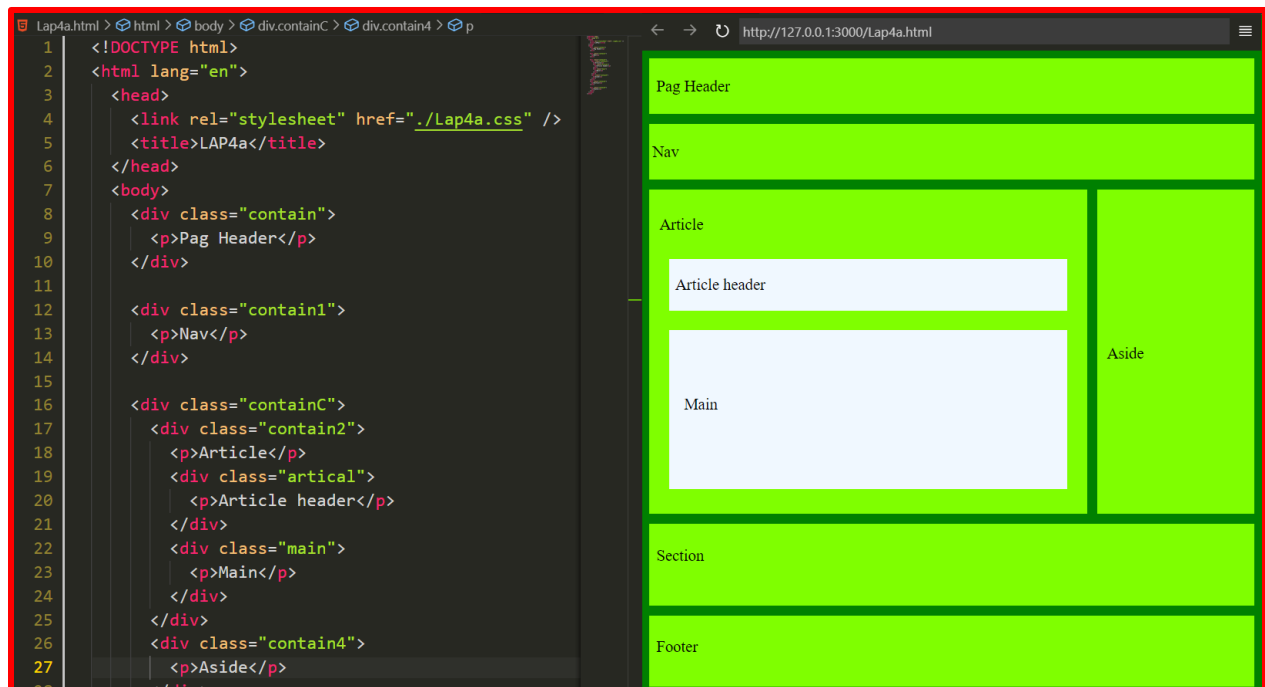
Lap4a.html > html > body > div.containC > div.contain4 > p

1 <!DOCTYPE html>
2 <html lang="en">
3 <head>
4 <link rel="stylesheet" href="./Lap4a.css" />
5 <title>LAP4a</title>
6 </head>
7 <body>
8 <div class="contain">
9 <p>Pag Header</p>
10 </div>
11
12 <div class="contain1">
13 <p>Nav</p>
14 </div>
15
16 <div class="containC">
17 <div class="contain2">
18 <p>Article</p>
19 <div class="artical">
20 <p>Article header</p>
21 </div>
22 <div class="main">
23 <p>Main</p>
24 </div>
25 </div>
26 <div class="contain4">
27 <p>Aside</p>

http://127.0.0.1:3000/Lap4a.html

Pag Header

Nav

Article

Article header

Main

Aside

Section

Footer